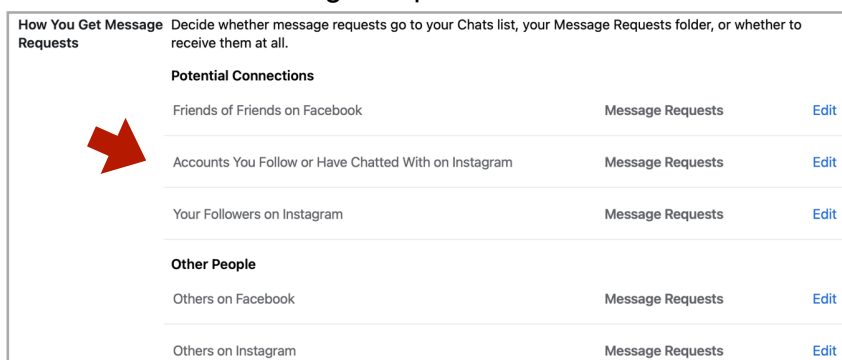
How You Get Message Requests

Decide whether message requests go to your Chats list, your Message Requests folder, or whether to receive them at all.

Potential Connections

Friends of Friends on Facebook Message Requests Edit

Accounts You Follow or Have Chatted With on Instagram Message Requests Edit

Your Followers on Instagram Message Requests Edit

Other People

Others on Facebook Message Requests Edit

Others on Instagram Message Requests Edit